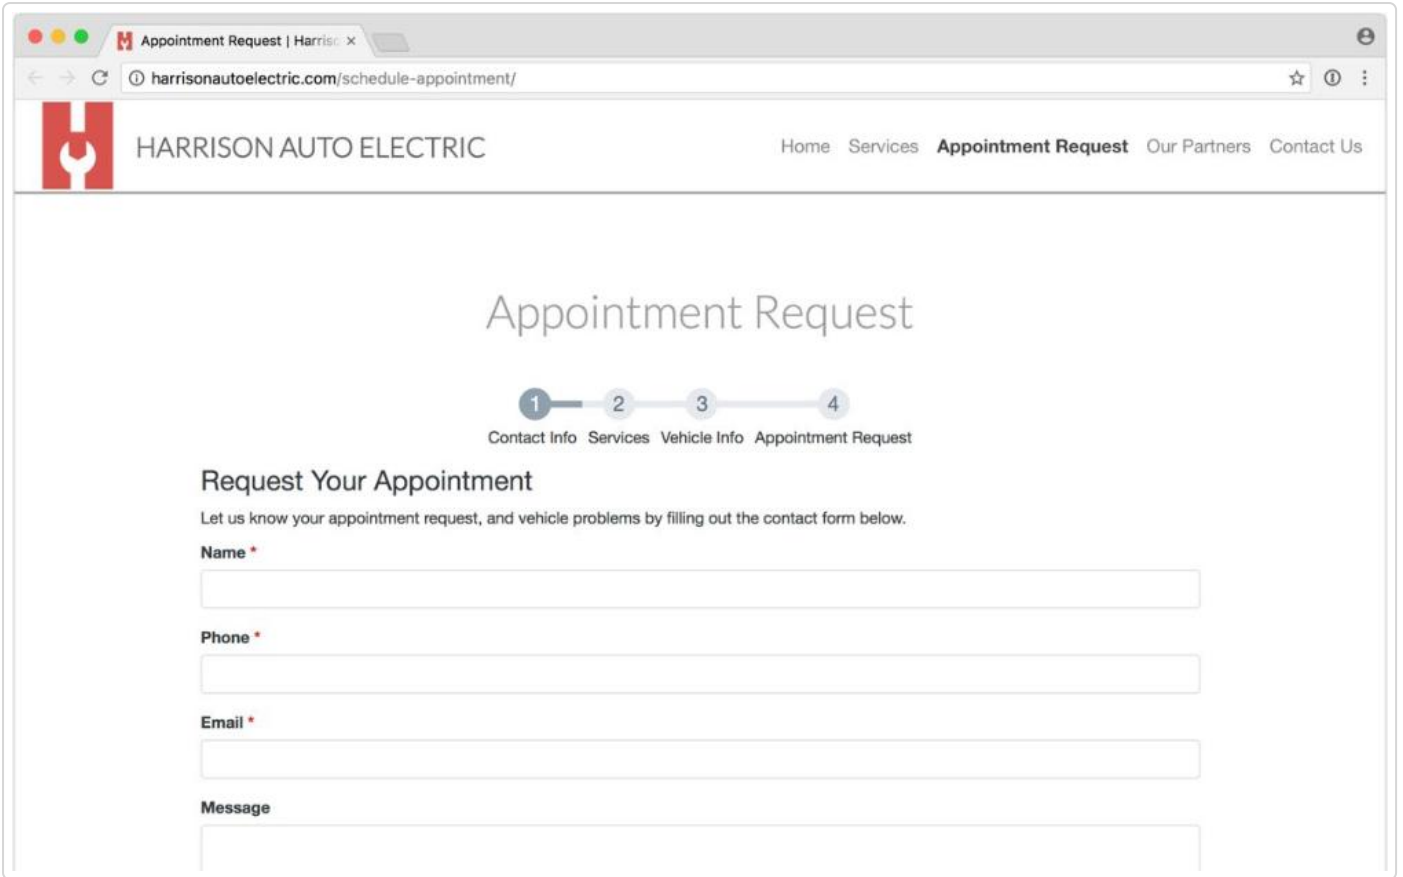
Appointment Request | Harris ×

harrisonautoelectric.com/schedule-appointment/

HARRISON AUTO ELECTRIC

Home Services Appointment Request Our Partners Contact Us

Appointment Request

1 2 3 4

Contact Info Services Vehicle Info Appointment Request

Request Your Appointment

Let us know your appointment request, and vehicle problems by filling out the contact form below.

Name *

Phone *

Email *

Message